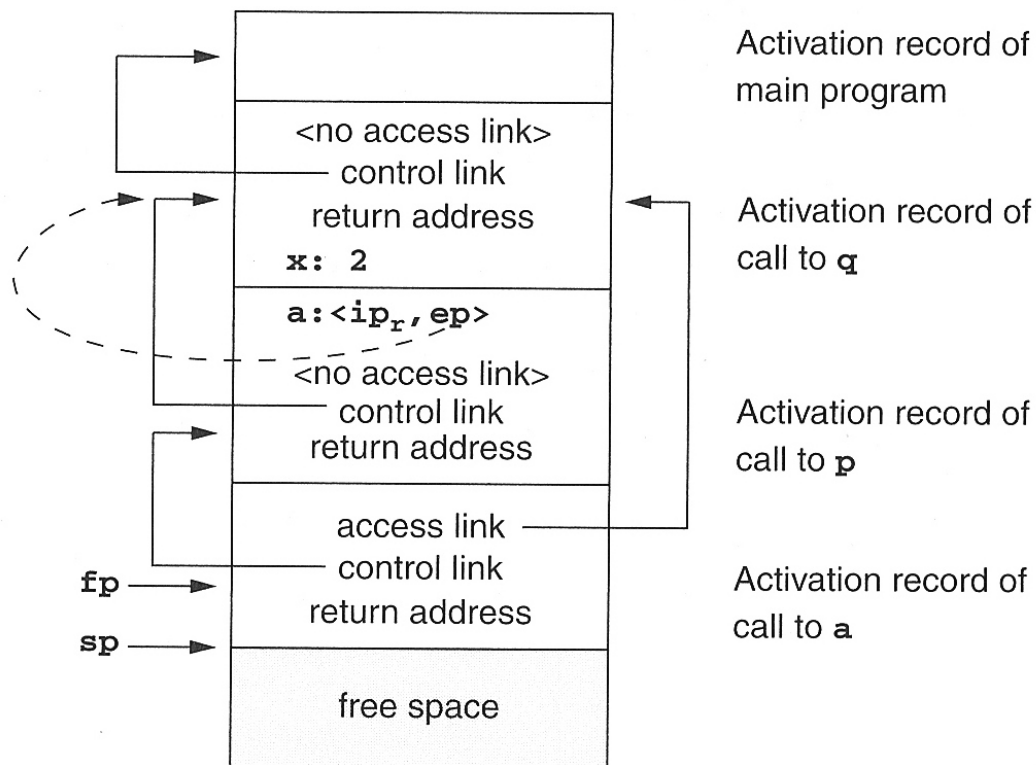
<no access link>
control link
return address
x: 2

a:<$ip_r$,ep>
<no access link>
control link
return address

access link
control link
return address

free space

fp
sp

Activation record of main program

Activation record of call to q

Activation record of call to p

Activation record of call to a